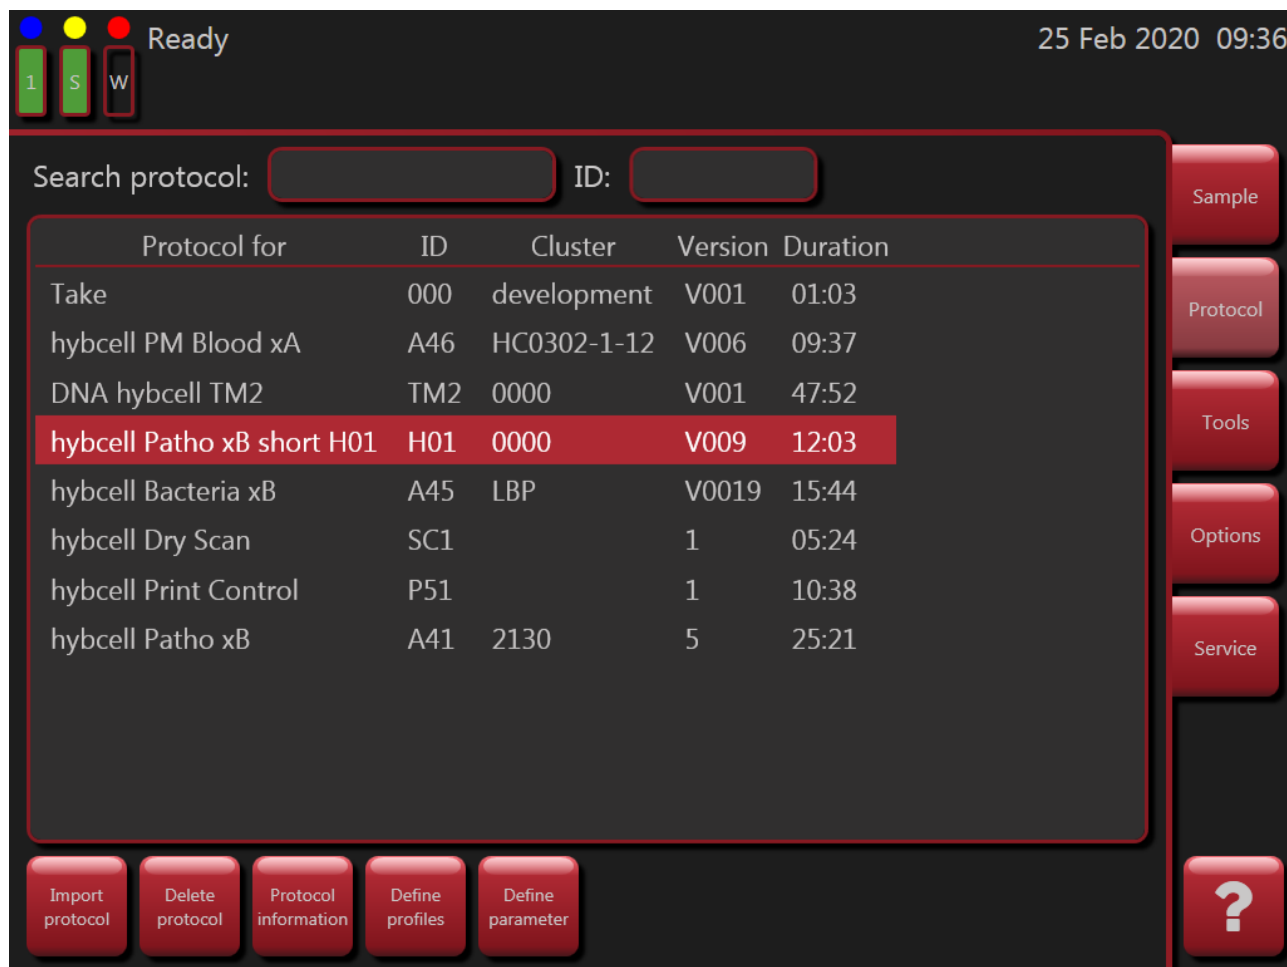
1 S W Ready 25 Feb 2020 09:36

Search protocol: ID:

| Protocol for | ID | Cluster | Version | Duration |
|---|---|---|---|---|
| Take | 000 | development | V001 | 01:03 |
| hybcell PM Blood xA | A46 | HC0302-1-12 | V006 | 09:37 |
| DNA hybcell TM2 | TM2 | 0000 | V001 | 47:52 |
| hybcell Patho xB short H01 | H01 | 0000 | V009 | 12:03 |
| hybcell Bacteria xB | A45 | LBP | V0019 | 15:44 |
| hybcell Dry Scan | SC1 | | 1 | 05:24 |
| hybcell Print Control | P51 | | 1 | 10:38 |
| hybcell Patho xB | A41 | 2130 | 5 | 25:21 |

Sample
Protocol
Tools
Options
Service

Import protocol
Delete protocol
Protocol information
Define profiles
Define parameter

?